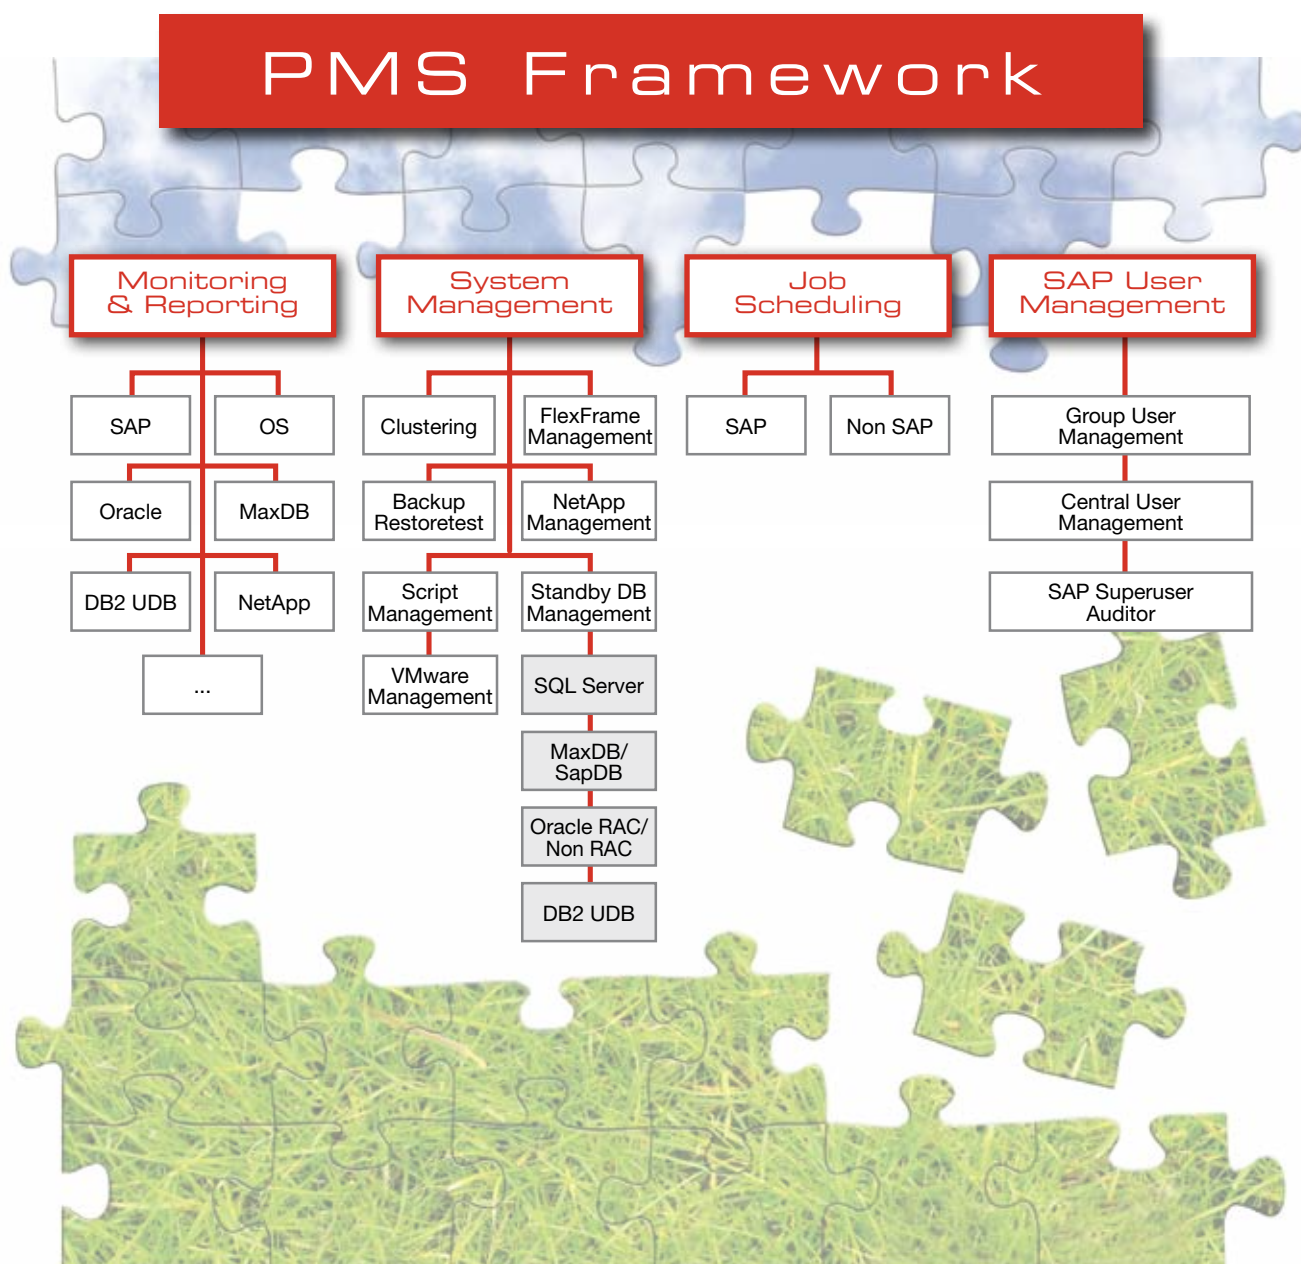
PMS Framework

Monitoring & Reporting

SAP

OS

Oracle

MaxDB

DB2 UDB

NetApp

...

System Management

Clustering

FlexFrame Management

Backup Restoretest

NetApp Management

Script Management

Standby DB Management

VMware Management

SQL Server

MaxDB/ SapDB

Oracle RAC/ Non RAC

DB2 UDB

Job Scheduling

SAP

Non SAP

SAP User Management

Group User Management

Central User Management

SAP Superuser Auditor